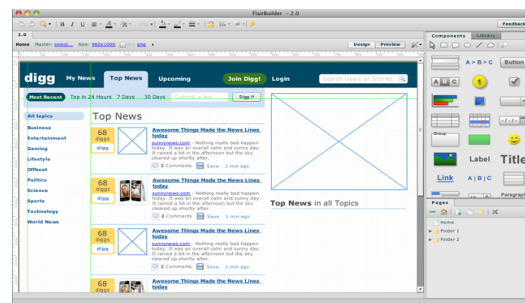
FlairBuilder - 2.0

2.0

Home Master: select... Size: 960x1000 grid

Design Preview

Components Library

digg My News Top News Upcoming Join Digg! Login Search Users or Stories

Most Recent Top in 24 Hours 7 Days 30 Days Digg it

All topics
Business
Entertainment
Gaming
Lifestyle
Offbeat
Politics
Science
Sports
Technology
World News

Top News

68 diggs digg
Awesome Things Made the News Lines today
sunnynews.com - Nothing really bad happen today. It was an overall calm and sunny day. It rained a bit in the afternoon but the sky cleared up shortly after.
2 Comments Save 1 min ago

68 diggs digg
Awesome Things Made the News Lines today
sunnynews.com - Nothing really bad happen today. It was an overall calm and sunny day. It rained a bit in the afternoon but the sky cleared up shortly after.
2 Comments Save 1 min ago

68 diggs digg
Awesome Things Made the News Lines today
sunnynews.com - Nothing really bad happen today. It was an overall calm and sunny day. It rained a bit in the afternoon but the sky cleared up shortly after.
2 Comments Save 1 min ago

68 diggs
Awesome Things Made the News Lines today

Top News in all Topics

A > B > C Button
A B C
Group
Label Title
Link A | B | C Paragraph

Pages
Home
Folder 1
Folder 2